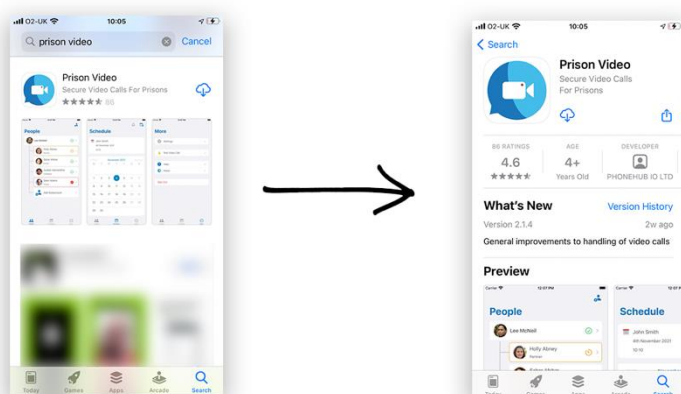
O2-UK 10:05

prison video Cancel

Prison Video
Secure Video Calls For Prisons
86

People
Schedule
More

Today Games Apps Arcade Search

O2-UK 10:05

Search

Prison Video
Secure Video Calls For Prisons

86 RATINGS
4.6

AGE
4+
Years Old

DEVELOPER
PHONEHUB IO LTD

What's New
Version History
Version 2.1.4
2w ago
General improvements to handling of video calls

Preview

People
Lee McNeil
Holly Abney
Schedule

Today Games Apps Arcade Search